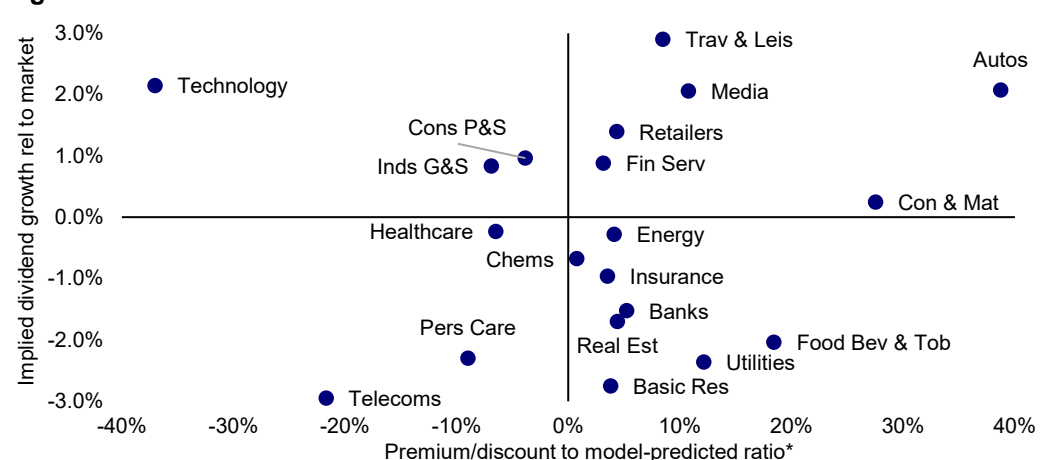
Implied dividend growth rel to market

3.0%
2.0%
1.0%
0.0%
-1.0%
-2.0%
-3.0%

Trav & Leis
Autos
Technology
Media
Cons P&S
Retailers
Inds G&S
Fin Serv
Con & Mat
Healthcare
Energy
Chems
Insurance
Banks
Pers Care
Real Est
Food Bev & Tob
Utilities
Basic Res
Telecoms

-40%
-30%
-20%
-10%
0%
10%
20%
30%
40%

Premium/discount to model-predicted ratio*